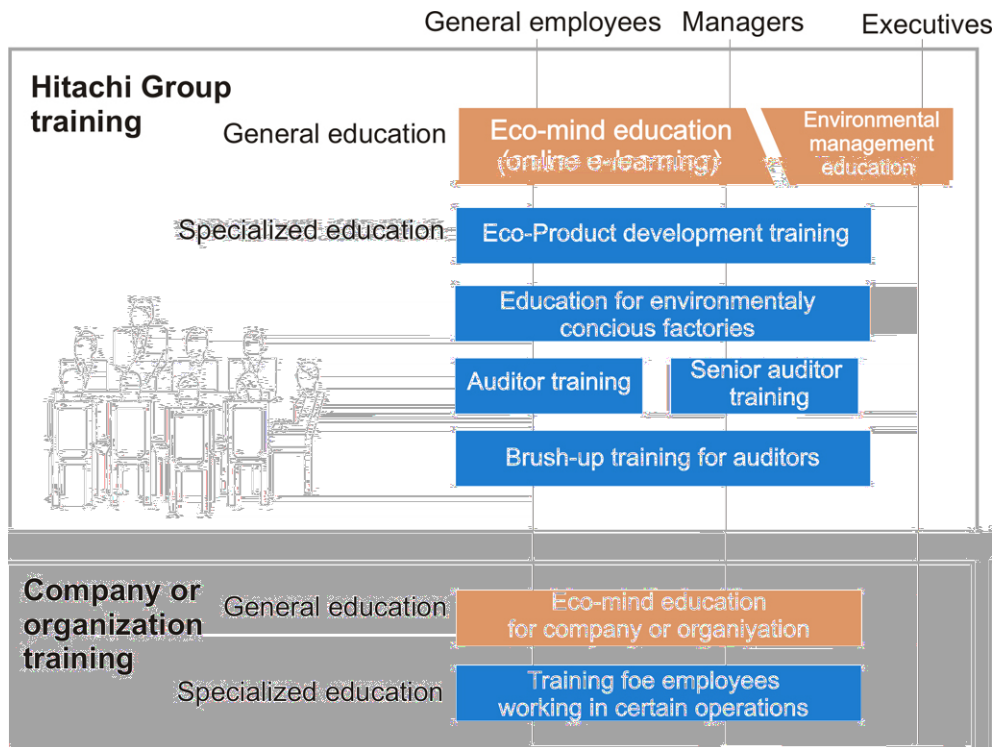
General employees
Managers
Executives

Hitachi Group training

General education
Eco-mind education (online e-learning)
Environmental management education

Specialized education
Eco-Product development training

Education for environmentaly concious factories

Auditor training
Senior auditor training

Brush-up training for auditors

Company or organization training

General education
Eco-mind education for company or organiyation

Specialized education
Training foe employees working in certain operations